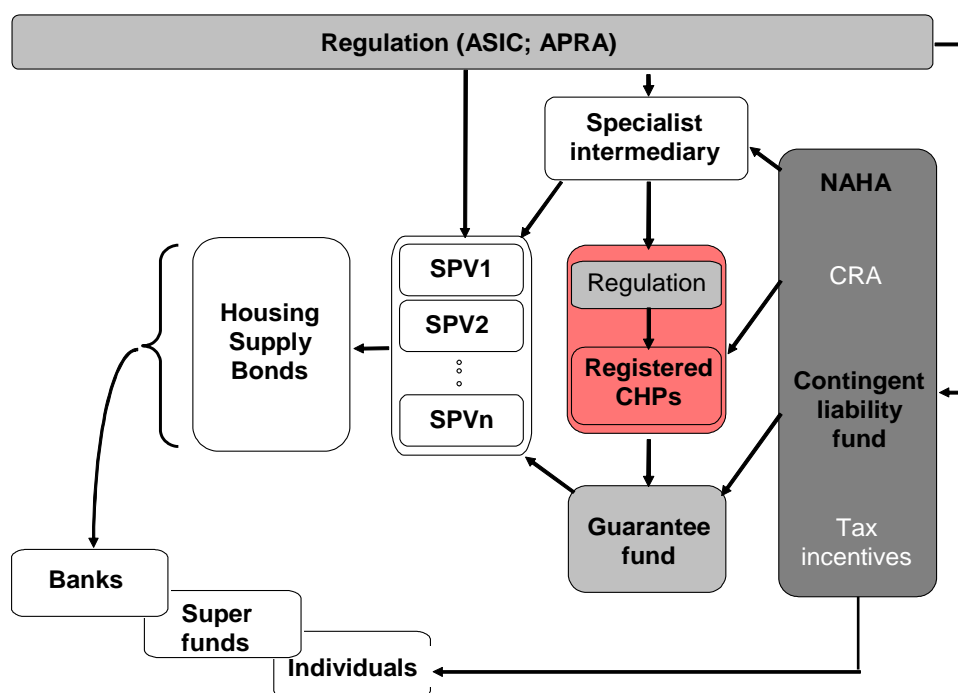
Regulation (ASIC; APRA)

Specialist intermediary

NAHA

CRA

Contingent liability fund

Tax incentives

Housing Supply Bonds

SPV1

SPV2

SPVn

Regulation

Registered CHPs

Guarantee fund

Banks

Super funds

Individuals